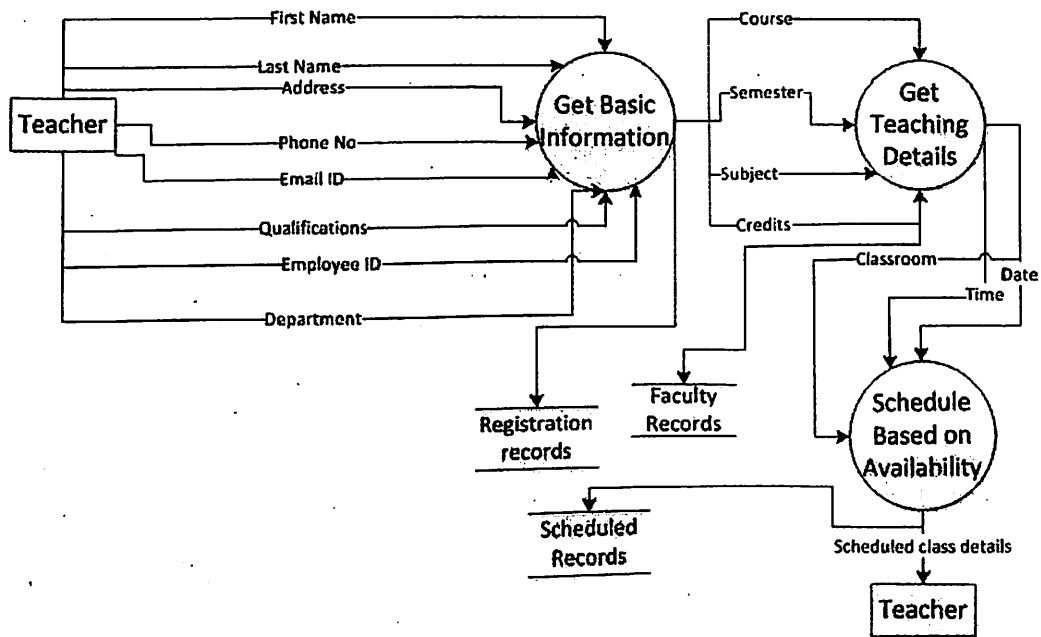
Teacher

First Name

Last Name

Address

Phone No

Email ID

Qualifications

Employee ID

Department

Get Basic Information

Course

Semester

Subject

Credits

Get Teaching Details

Classroom

Time

Date

Registration records

Faculty Records

Schedule Based on Availability

Scheduled Records

Scheduled class details

Teacher